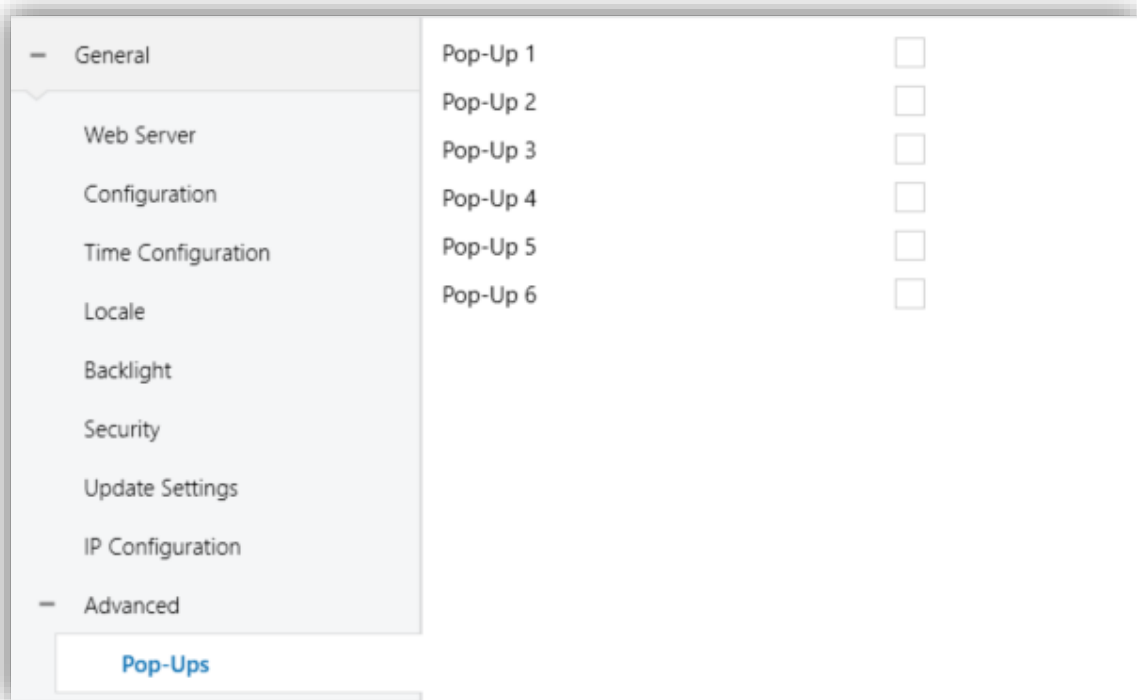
− General

Web Server

Configuration

Time Configuration

Locale

Backlight

Security

Update Settings

IP Configuration

− Advanced

Pop-Ups

Pop-Up 1

Pop-Up 2

Pop-Up 3

Pop-Up 4

Pop-Up 5

Pop-Up 6